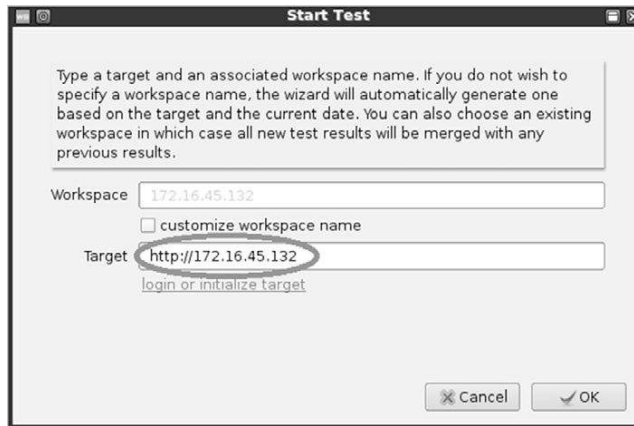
Start Test

Type a target and an associated workspace name. If you do not wish to specify a workspace name, the wizard will automatically generate one based on the target and the current date. You can also choose an existing workspace in which case all new test results will be merged with any previous results.

Workspace 172.16.45.132

customize workspace name

Target http://172.16.45.132

login or initialize target

Cancel OK